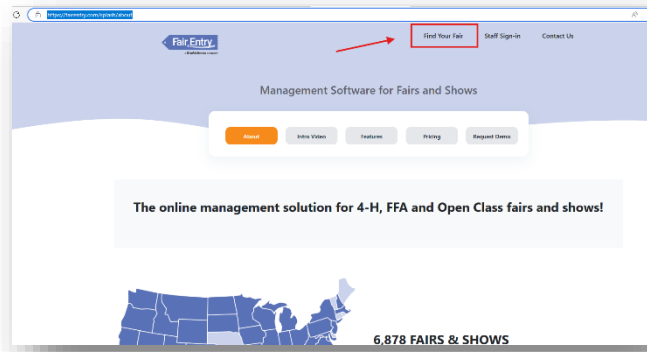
https://fairentry.com/splash/about

Fair Entry

a Shelby company

Find Your Fair

Staff Sign-in

Contact Us

Management Software for Fairs and Shows

About

Intro Video

Features

Pricing

Request Demo

The online management solution for 4-H, FFA and Open Class fairs and shows!

6,878 FAIRS & SHOWS